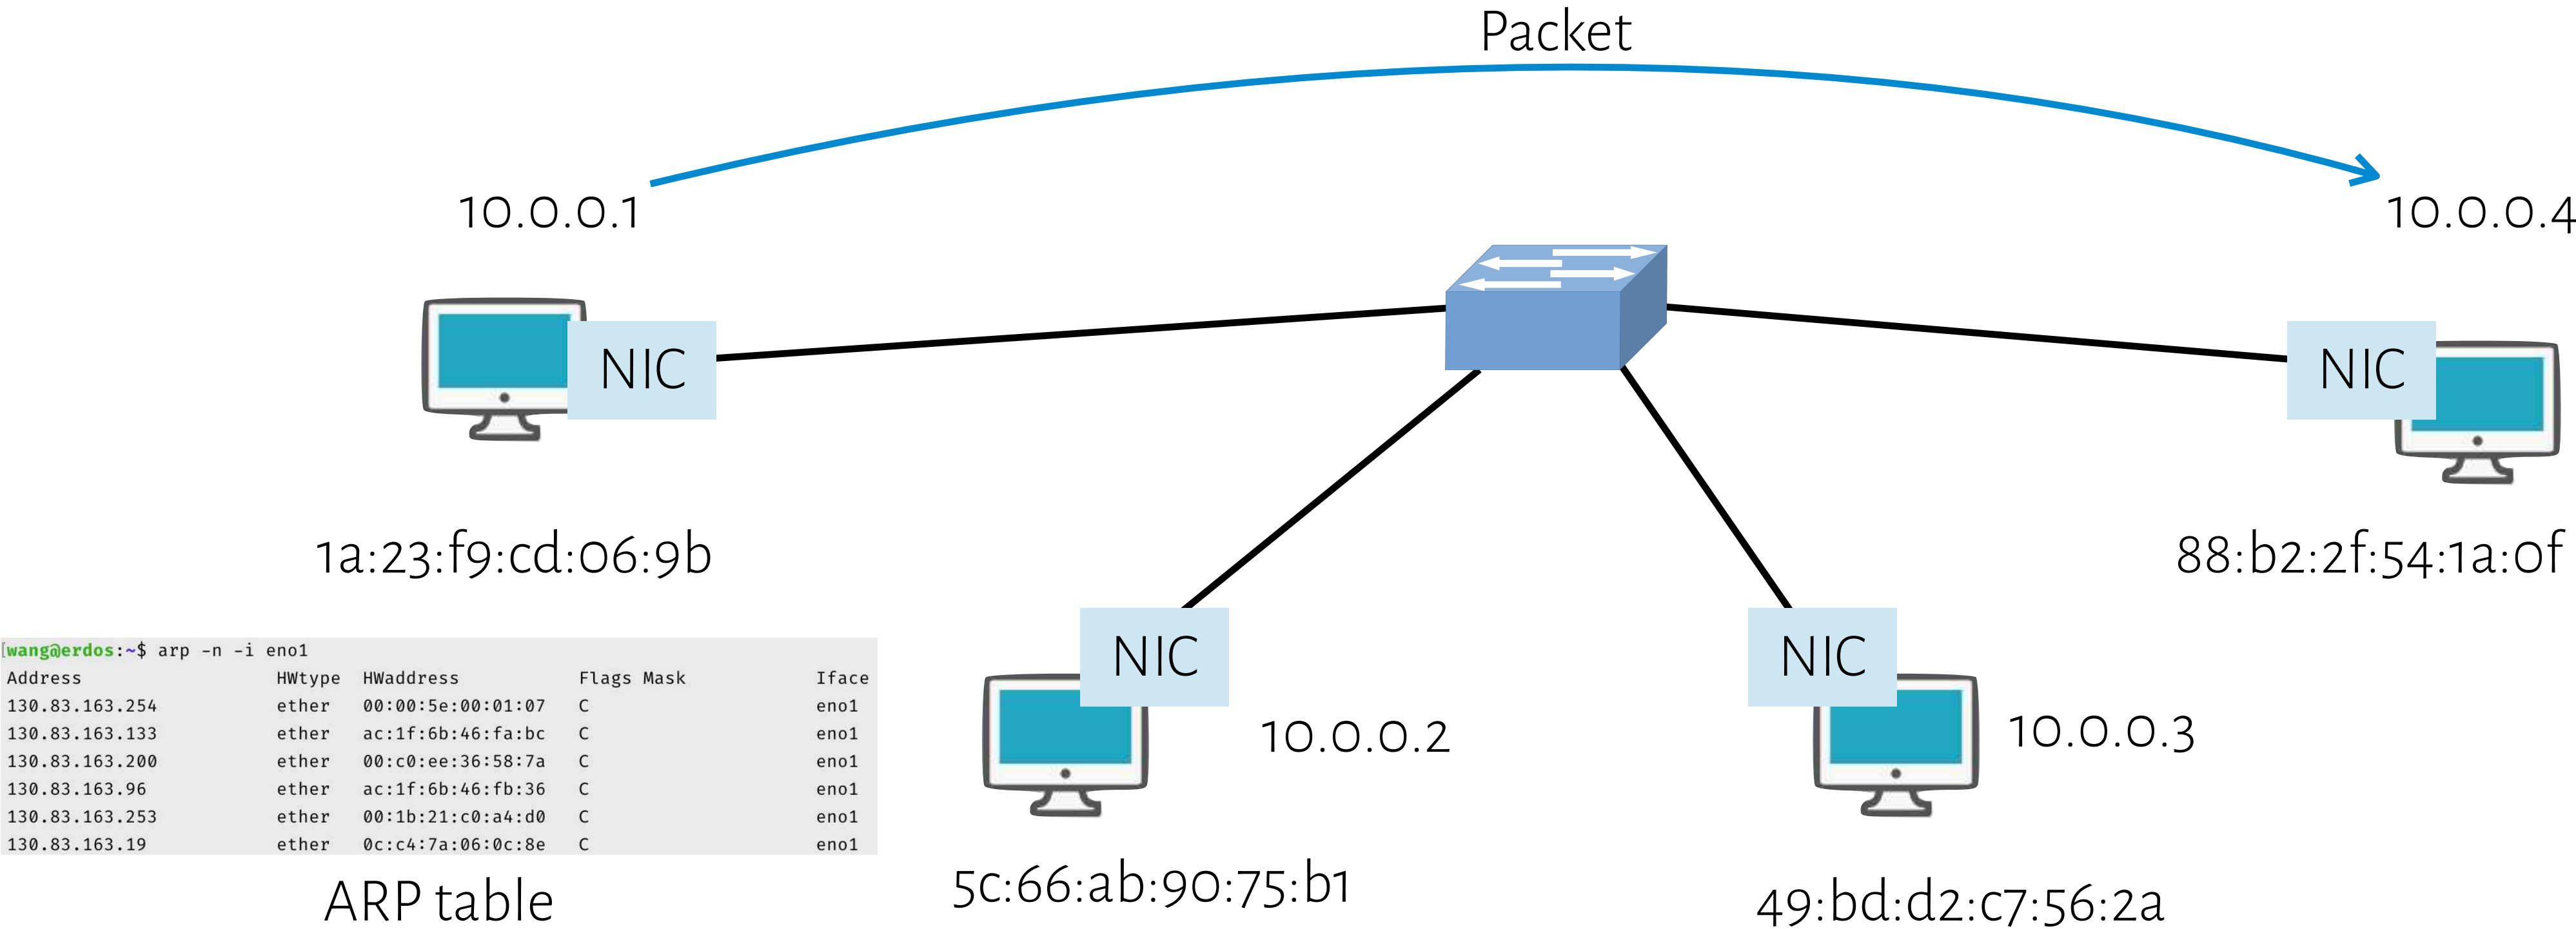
Packet

10.0.0.1

10.0.0.4

NIC

NIC

1a:23:f9:cd:06:9b

88:b2:2f:54:1a:0f

wang@erdos:~$ arp -n -i eno1

| Address | HWtype | HWaddress | Flags Mask | Iface |
|---|---|---|---|---|
| 130.83.163.254 | ether | 00:00:5e:00:01:07 | C | eno1 |
| 130.83.163.133 | ether | ac:1f:6b:46:fa:bc | C | eno1 |
| 130.83.163.200 | ether | 00:c0:ee:36:58:7a | C | eno1 |
| 130.83.163.96 | ether | ac:1f:6b:46:fb:36 | C | eno1 |
| 130.83.163.253 | ether | 00:1b:21:c0:a4:d0 | C | eno1 |
| 130.83.163.19 | ether | 0c:c4:7a:06:0c:8e | C | eno1 |

ARP table

NIC

10.0.0.2

5c:66:ab:90:75:b1

NIC

10.0.0.3

49:bd:d2:c7:56:2a